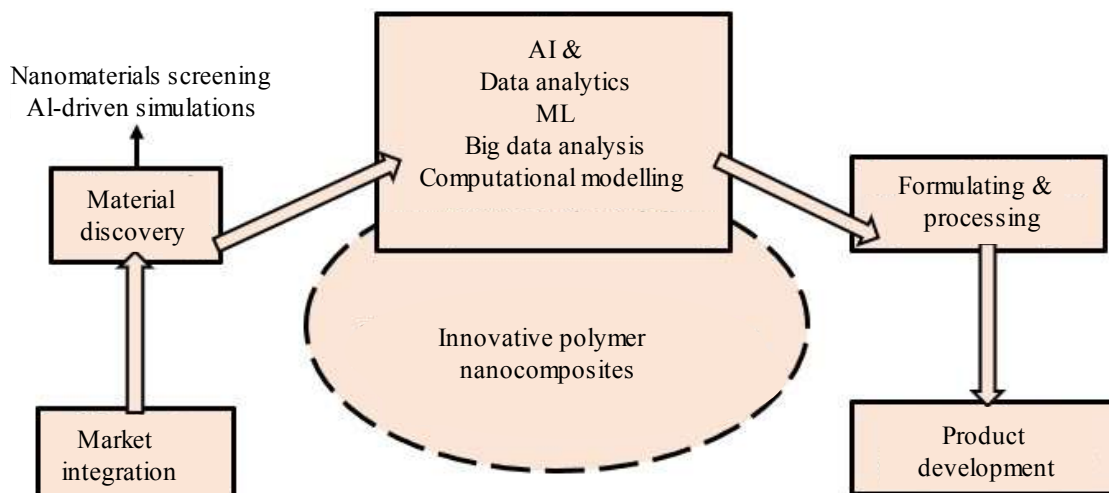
Nanomaterials screening
Al-driven simulations

Material discovery

Market integration

AI &
Data analytics
ML
Big data analysis
Computational modelling

Innovative polymer nanocomposites

Formulating & processing

Product development